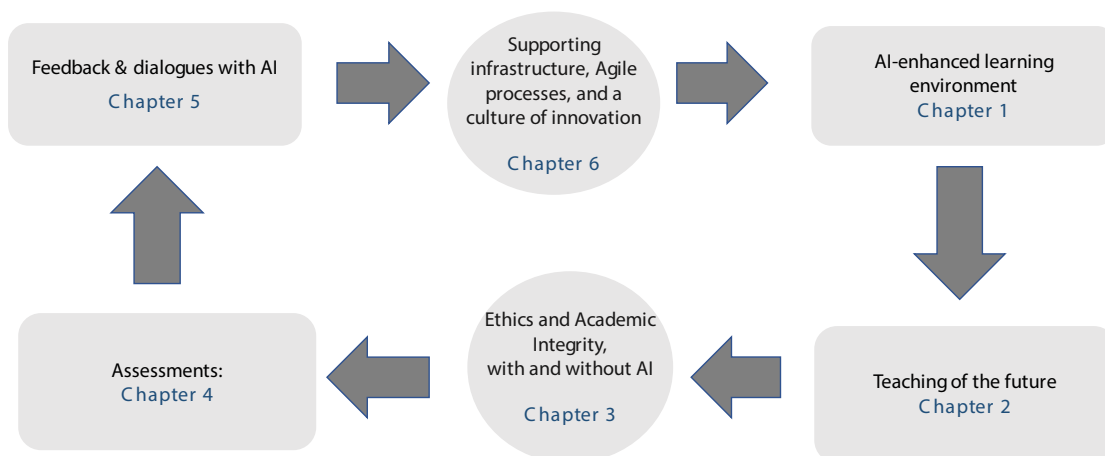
Feedback & dialogues with AI
Chapter 5

Supporting infrastructure, Agile processes, and a culture of innovation

Chapter 6

AI-enhanced learning environment
Chapter 1

Teaching of the future
Chapter 2

Ethics and Academic Integrity, with and without AI

Chapter 3

Assessments:
Chapter 4